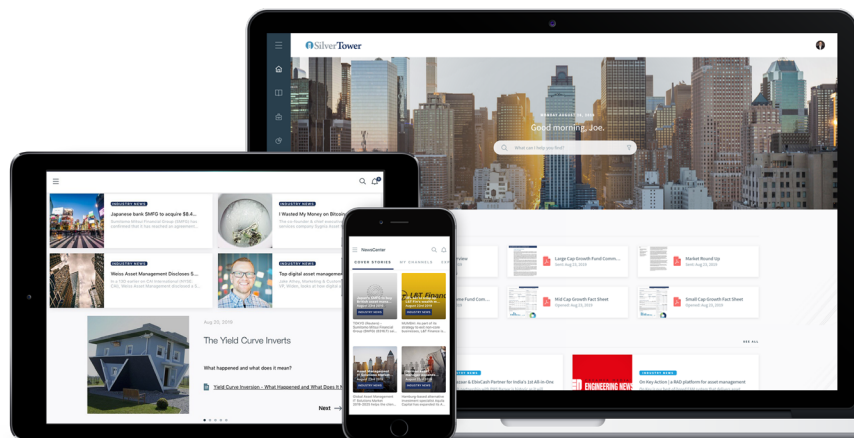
SilverTower

MONDAY AUGUST 26, 2019
Good morning, Joe.

What can I help you find?

Large Cap Growth Fund Comm...
Sent Aug 25, 2019

Market Round Up
Sent Aug 25, 2019

Mid Cap Growth Fact Sheet
Opened Aug 23, 2019

Small Cap Growth Fact Sheet
Opened Aug 23, 2019

SEE ALL

INDUSTRY NEWS
On Key Action | A RAD platform for asset management

ENGINEERING NEWS

INDUSTRY NEWS
Japanese bank SMFG to acquire $8.4...

INDUSTRY NEWS
I Wasted My Money on Bitcoin

INDUSTRY NEWS
Weiss Asset Management Discloses $...

INDUSTRY NEWS
Top digital asset management

Aug 20, 2019
The Yield Curve Inverts

What happened and what does it mean?

Yield Curve Inversion - What Happened and What Does It M

Next

NewsCenter

COVER STORIES
MY CHANNELS

INDUSTRY NEWS
INDUSTRY NEWS
INDUSTRY NEWS
INDUSTRY NEWS